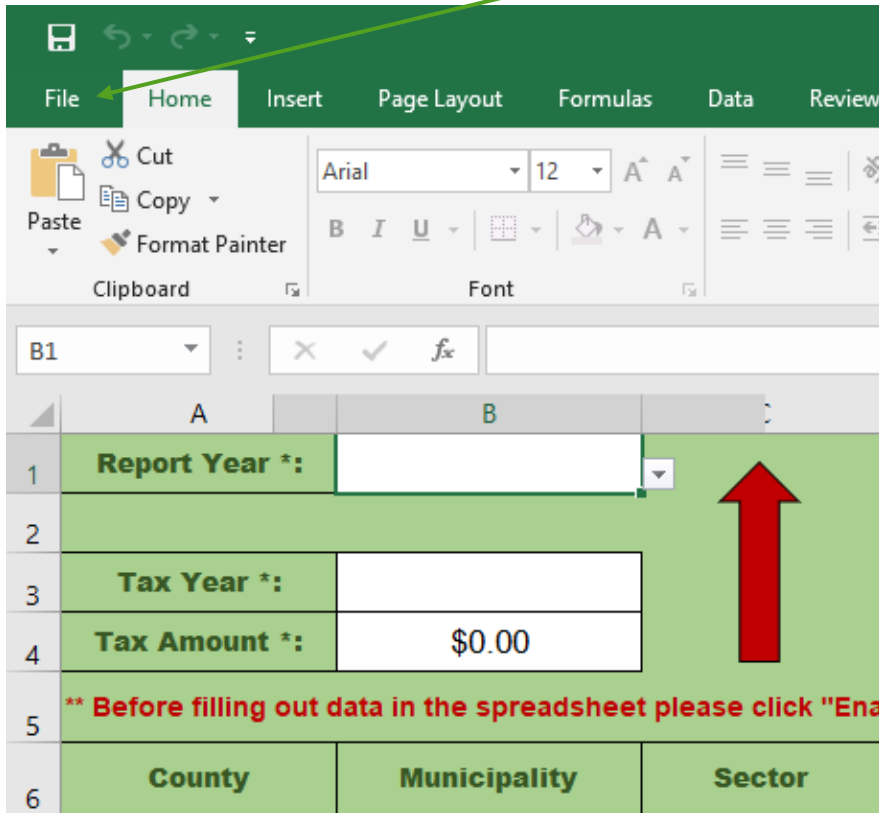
File
Home
Insert
Page Layout
Formulas
Data
Review

Cut
Copy
Paste
Format Painter
Clipboard

Arial
12
B I U
Font

B1
$f_x$

A
B
C

1
Report Year *:
2
3
Tax Year *:
4
Tax Amount *:
$0.00
5
** Before filling out data in the spreadsheet please click "Ena
6
County
Municipality
Sector